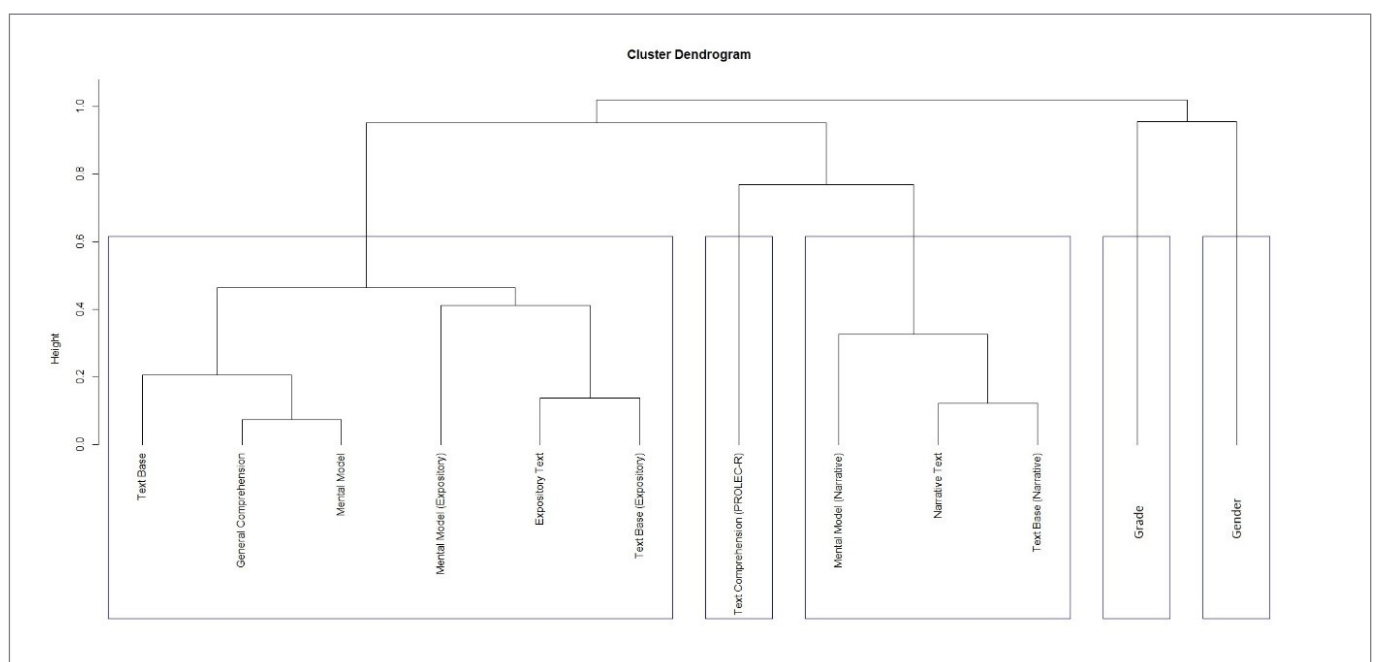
Cluster Dendrogram

Height

1.0
0.8
0.6
0.4
0.2
0.0

Text Base
General Comprehension
Mental Model
Mental Model (Expository)
Expository Text
Text Base (Expository)
Text Comprehension (PROLEC-R)
Mental Model (Narrative)
Narrative Text
Text Base (Narrative)
Grade
Gender